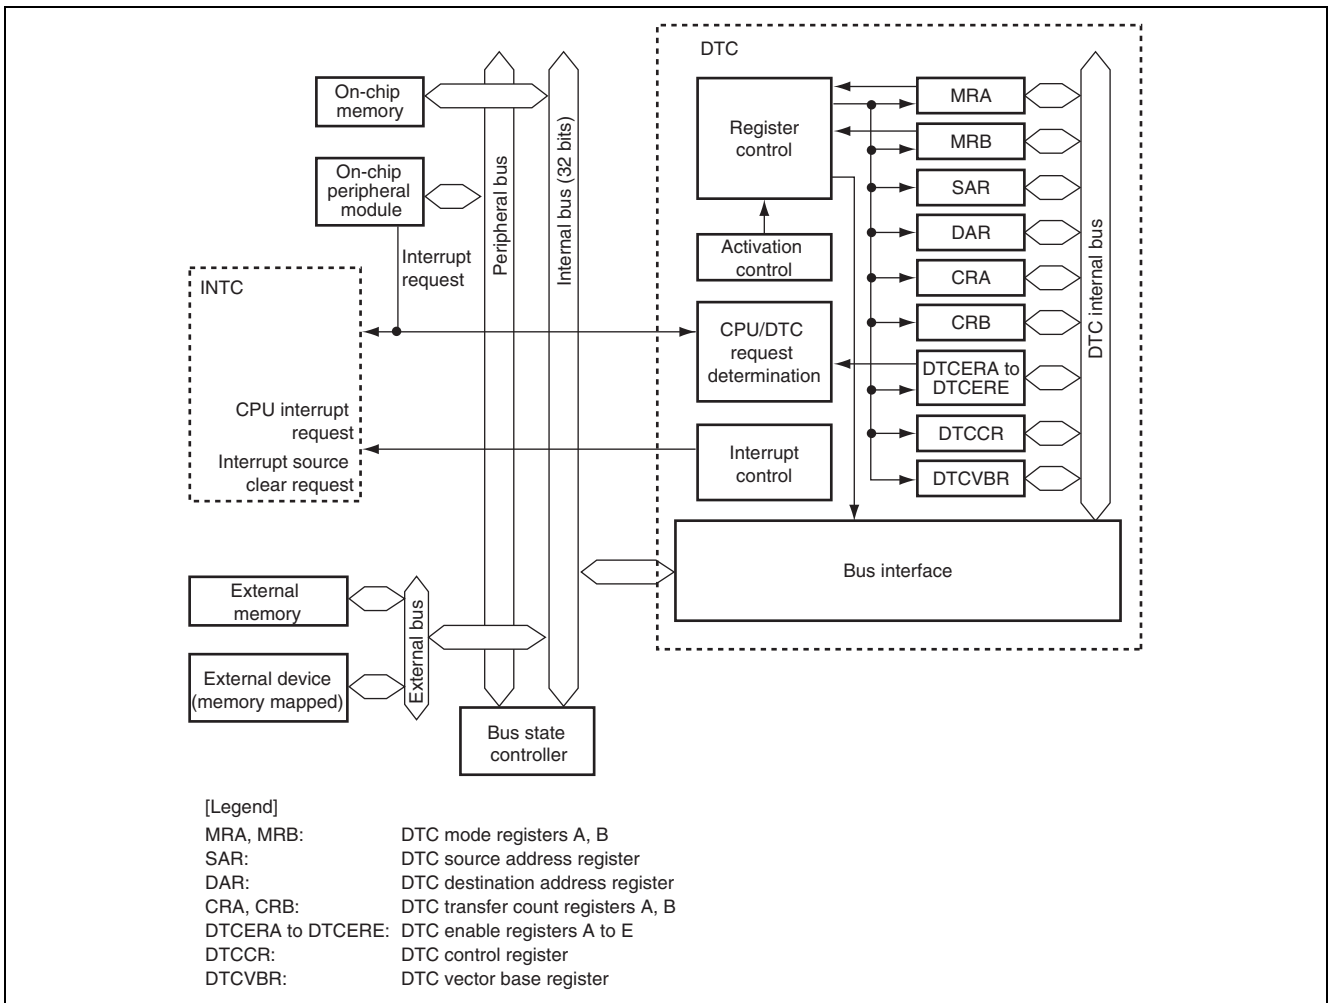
DTC

On-chip memory

On-chip peripheral module

Interrupt request

Peripheral bus

Internal bus (32 bits)

Register control

MRA

MRB

SAR

DAR

CRA

CRB

DTCERA to DTCERE

DTCCR

DTCVBR

DTC internal bus

Activation control

INTC

CPU/DTC request determination

CPU interrupt request

Interrupt source clear request

Interrupt control

Bus interface

External memory

External bus

External device (memory mapped)

Bus state controller

[Legend]

| | |
|---|---|
| MRA, MRB: | DTC mode registers A, B |
| SAR: | DTC source address register |
| DAR: | DTC destination address register |
| CRA, CRB: | DTC transfer count registers A, B |
| DTCERA to DTCERE: | DTC enable registers A to E |
| DTCCR: | DTC control register |
| DTCVBR: | DTC vector base register |